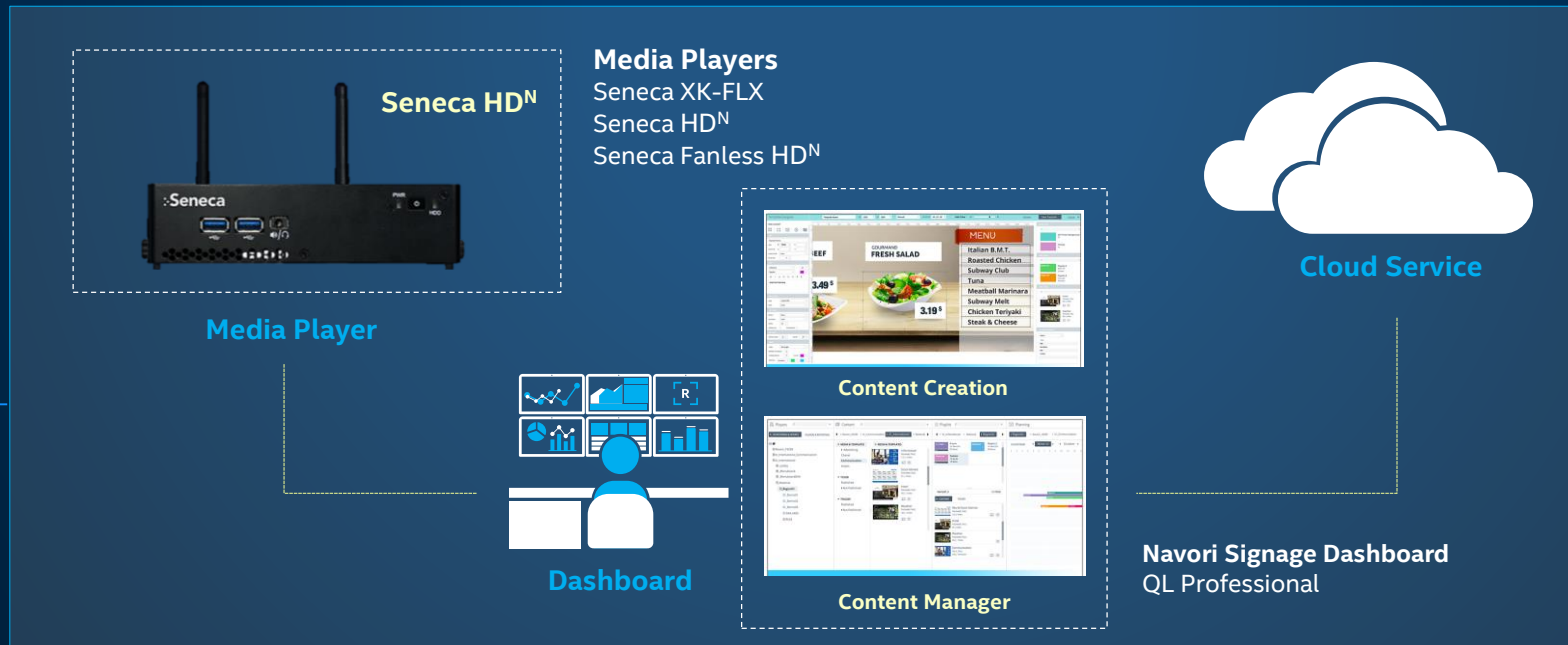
Seneca HD$^N$

:Seneca

PWR

HDD

Media Player

Media Players
Seneca XK-FLX
Seneca HD$^N$
Seneca Fanless HD$^N$

EEF

GOURMAND
FRESH SALAD

MENU
Italian B.M.T.
Roasted Chicken
Subway Club
Tuna
Meatball Marinara
Subway Melt
Chicken Teriyaki
Steak & Cheese

3.49 $

3.19 $

Content Creation

Content Manager

R

Dashboard

Cloud Service

Navori Signage Dashboard
QL Professional